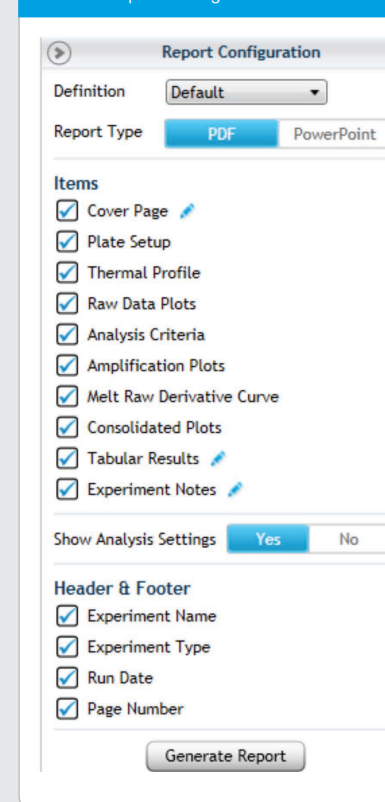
Report Configuration

Definition Default

Report Type PDF PowerPoint

Items

Cover Page

Plate Setup

Thermal Profile

Raw Data Plots

Analysis Criteria

Amplification Plots

Melt Raw Derivative Curve

Consolidated Plots

Tabular Results

Experiment Notes

Show Analysis Settings Yes No

Header & Footer

Experiment Name

Experiment Type

Run Date

Page Number

Generate Report